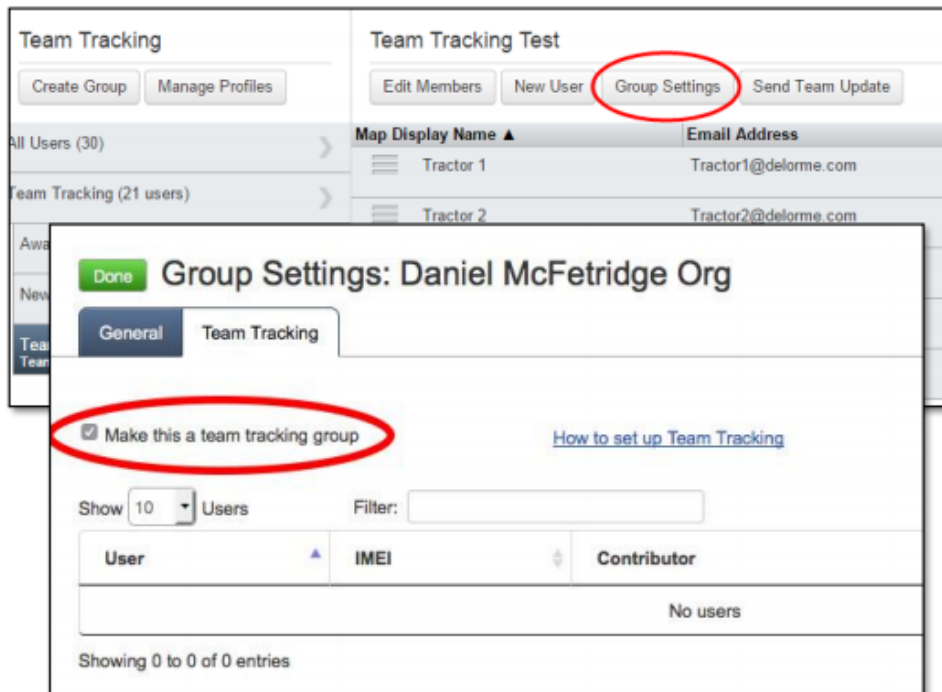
Team Tracking

Create Group | Manage Profiles

All Users (30)

Team Tracking (21 users)

Awa

New

Tea
Team

Team Tracking Test

Edit Members | New User | Group Settings | Send Team Update

| Map Display Name ▲ | Email Address |
|---|---|
| Tractor 1 | Tractor1@delorme.com |
| Tractor 2 | Tractor2@delorme.com |

Done Group Settings: Daniel McFetridge Org

General | Team Tracking

Make this a team tracking group

How to set up Team Tracking

Show 10 Users

Filter:

| User | IMEI | Contributor |
|---|---|---|
| | | No users |

Showing 0 to 0 of 0 entries